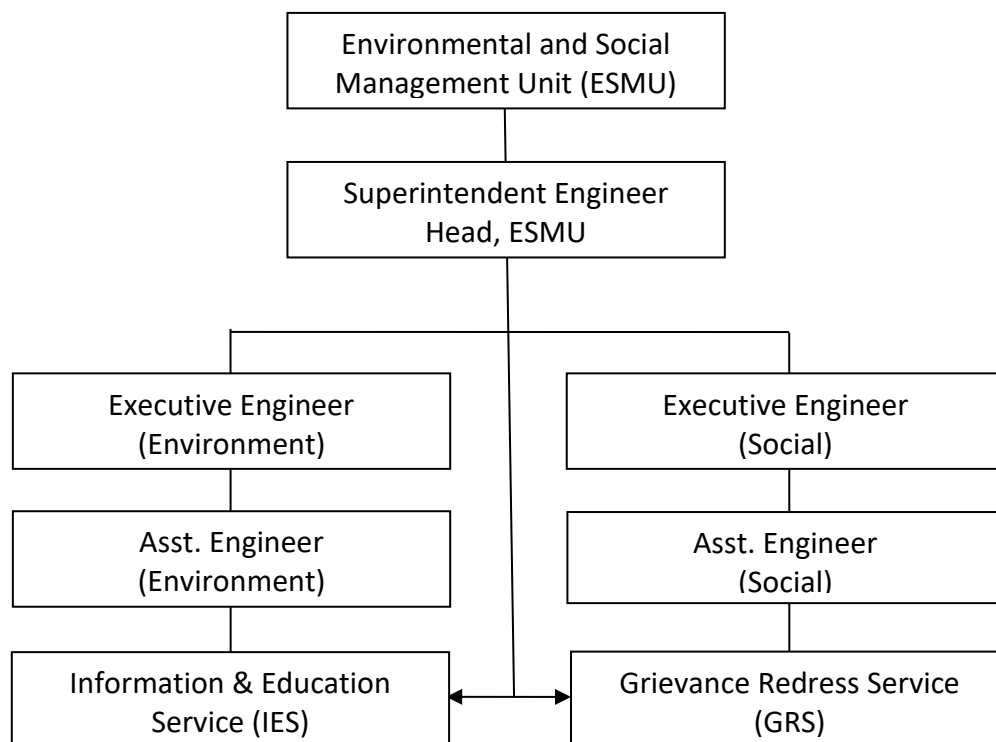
Environmental and Social Management Unit (ESMU)

Superintendent Engineer
Head, ESMU

Executive Engineer
(Environment)

Asst. Engineer
(Environment)

Information & Education Service (IES)

Executive Engineer
(Social)

Asst. Engineer
(Social)

Grievance Redress Service
(GRS)